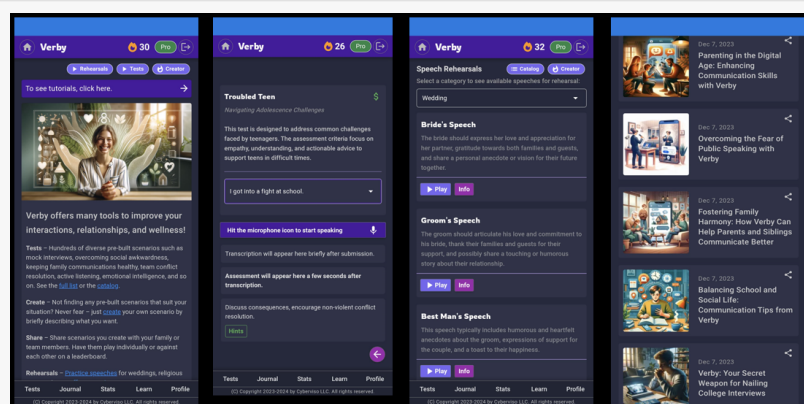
Verby 30 Pro

Rehearsals Tests Creator

To see tutorials, click here.

Verby offers many tools to improve your interactions, relationships, and wellness!

Tests – Hundreds of diverse pre-built scenarios such as mock interviews, overcoming social awkwardness, keeping family communications healthy, team conflict resolution, active listening, emotional intelligence, and so on. See the full list or the catalog.

Create – Not finding any pre-built scenarios that suit your situation? Never fear – just create your own scenario by briefly describing what you want.

Share – Share scenarios you create with your family or team members. Have them play individually or against each other on a leaderboard.

Rehearsals – Practice speeches for weddings, religious

Tests Journal Stats Learn Profile

(C) Copyright 2023-2024 by Cyberniso LLC. All rights reserved.

26 Pro

Troubled Teen

Navigating Adolescence Challenges

This test is designed to address common challenges faced by teenagers. The assessment criteria focus on empathy, understanding, and actionable advice to support teens in difficult times.

I got into a fight at school.

Hit the microphone icon to start speaking

Transcription will appear here briefly after submission.

Assessment will appear here a few seconds after transcription.

Discuss consequences, encourage non-violent conflict resolution.

Hints

Tests Journal Stats Learn Profile

(C) Copyright 2023-2024 by Cyberniso LLC. All rights reserved.

Verby 32 Pro

Speech Rehearsals Catalog Creator

Select a category to see available speeches for rehearsal:

Wedding

Bride's Speech

The bride should express her love and appreciation for her partner, gratitude towards both families and guests, and share a personal anecdote or vision for their future together.

Play Info

Groom's Speech

The groom should articulate his love and commitment to his bride, thank their families and guests for their support, and possibly share a touching or humorous story about their relationship.

Play Info

Best Man's Speech

This speech typically includes humorous and heartfelt anecdotes about the groom, expressions of support for the couple, and a toast to their happiness.

Play Info

Tests Journal Stats Learn Profile

(C) Copyright 2023-2024 by Cyberniso LLC. All rights reserved.

Dec 7, 2023
Parenting in the Digital Age: Enhancing Communication Skills with Verby

Dec 7, 2023
Overcoming the Fear of Public Speaking with Verby

Dec 7, 2023
Fostering Family Harmony: How Verby Can Help Parents and Siblings Communicate Better

Dec 7, 2023
Balancing School and Social Life: Communication Tips from Verby

Dec 7, 2023
Verby: Your Secret Weapon for Nailing College Interviews